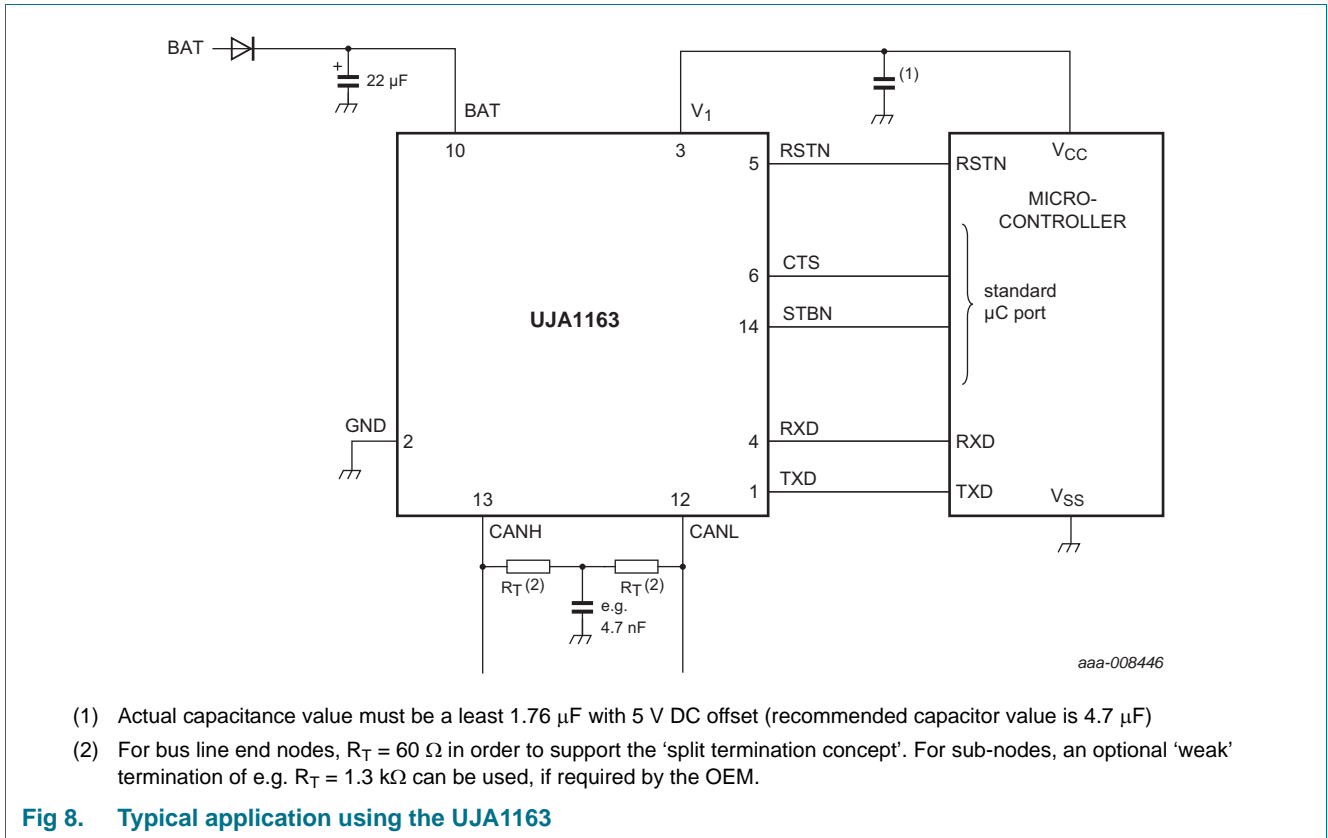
BAT

+
22 μF

BAT

$V_1$

(1)

10

3

5

RSTN

RSTN

$V_{CC}$

MICRO-CONTROLLER

6

CTS

standard μC port

UJA1163

14

STBN

GND

2

4

RXD

RXD

1

TXD

TXD

$V_{SS}$

13

12

CANH

CANL

$R_T$ (2)

$R_T$ (2)

e.g. 4.7 nF

aaa-008446

(1) Actual capacitance value must be a least 1.76 μF with 5 V DC offset (recommended capacitor value is 4.7 μF)

(2) For bus line end nodes, $R_T$ = 60 Ω in order to support the ‘split termination concept’. For sub-nodes, an optional ‘weak’ termination of e.g. $R_T$ = 1.3 kΩ can be used, if required by the OEM.

Fig 8. Typical application using the UJA1163